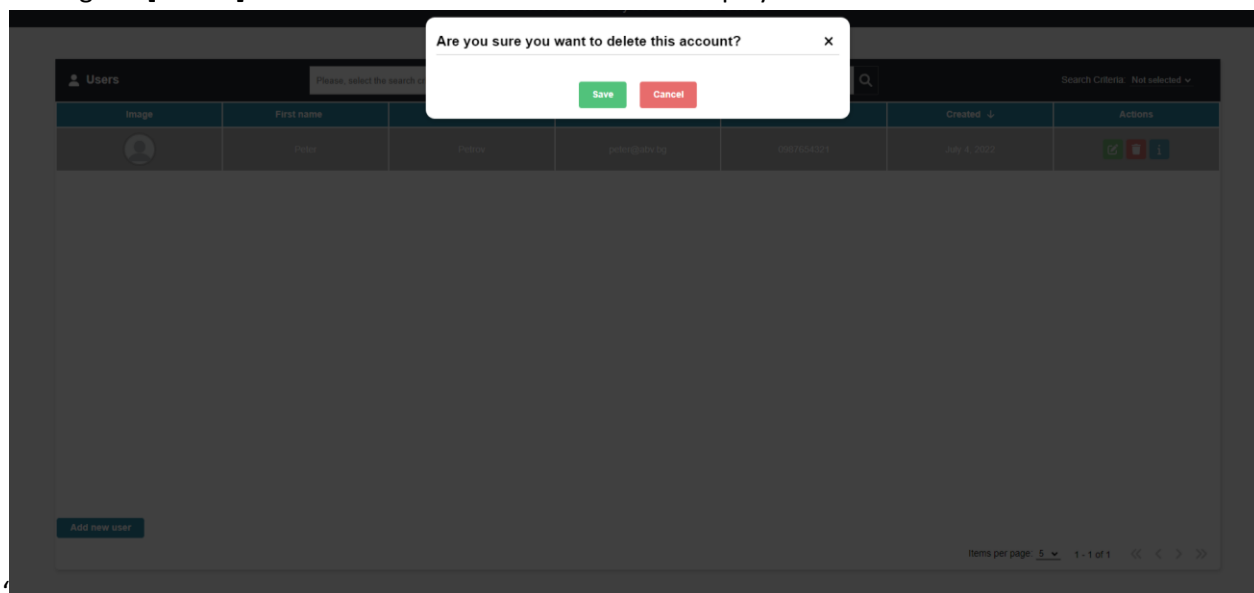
Are you sure you want to delete this account? ×

Save Cancel

Users

Please, select the search c

Search Criteria: Not selected

| Image | First name | | | | Created ↓ | Actions |
|---|---|---|---|---|---|---|
| | Petar | Petrov | petar@abv.bg | 0887654321 | July 4, 2022 | |

Add new user

Items per page: 5 1 - 1 of 1